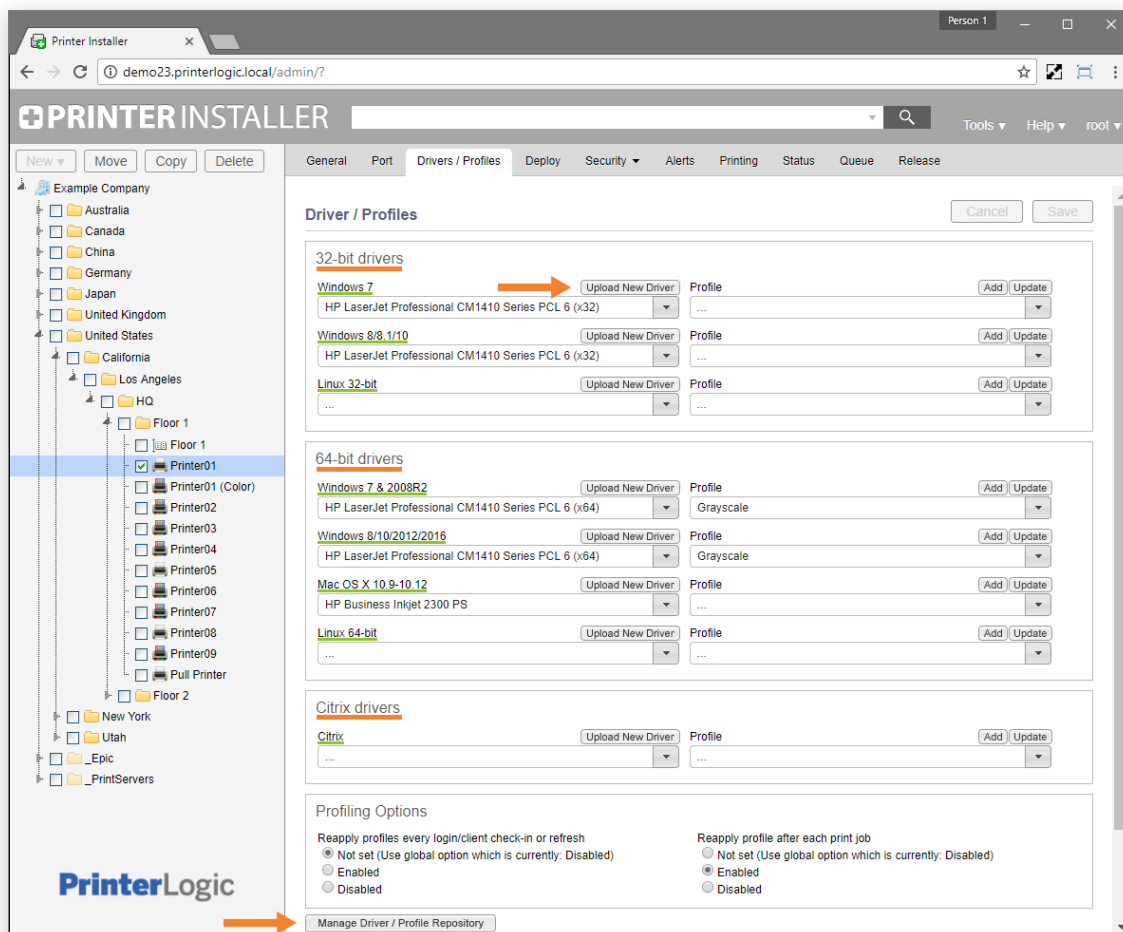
Person 1

Printer Installer

demo23.printerlogic.local/admin/?

PRINTERINSTALLER

Tools ▾ Help ▾ root ▾

New ▾ Move Copy Delete

Example Company
Australia
Canada
China
Germany
Japan
United Kingdom
United States
California
Los Angeles
HQ
Floor 1
Floor 1
Printer01
Printer01 (Color)
Printer02
Printer03
Printer04
Printer05
Printer06
Printer07
Printer08
Printer09
Pull Printer
Floor 2
New York
Utah
_Epic
_PrintServers

PrinterLogic

General Port Drivers / Profiles Deploy Security ▾ Alerts Printing Status Queue Release

Driver / Profiles

Cancel Save

32-bit drivers

Windows 7 Upload New Driver
HP LaserJet Professional CM1410 Series PCL 6 (x32)
Profile Add Update
...

Windows 8/8.1/10 Upload New Driver
HP LaserJet Professional CM1410 Series PCL 6 (x32)
Profile Add Update
...

Linux 32-bit Upload New Driver
...
Profile Add Update
...

64-bit drivers

Windows 7 & 2008R2 Upload New Driver
HP LaserJet Professional CM1410 Series PCL 6 (x64)
Profile Add Update
Grayscale

Windows 8/10/2012/2016 Upload New Driver
HP LaserJet Professional CM1410 Series PCL 6 (x64)
Profile Add Update
Grayscale

Mac OS X 10.9-10.12 Upload New Driver
HP Business Inkjet 2300 PS
Profile Add Update
...

Linux 64-bit Upload New Driver
...
Profile Add Update
...

Citrix drivers

Citrix Upload New Driver
...
Profile Add Update
...

Profiling Options

Reapply profiles every login/client check-in or refresh
Not set (Use global option which is currently: Disabled)
Enabled
Disabled

Reapply profile after each print job
Not set (Use global option which is currently: Disabled)
Enabled
Disabled

Manage Driver / Profile Repository